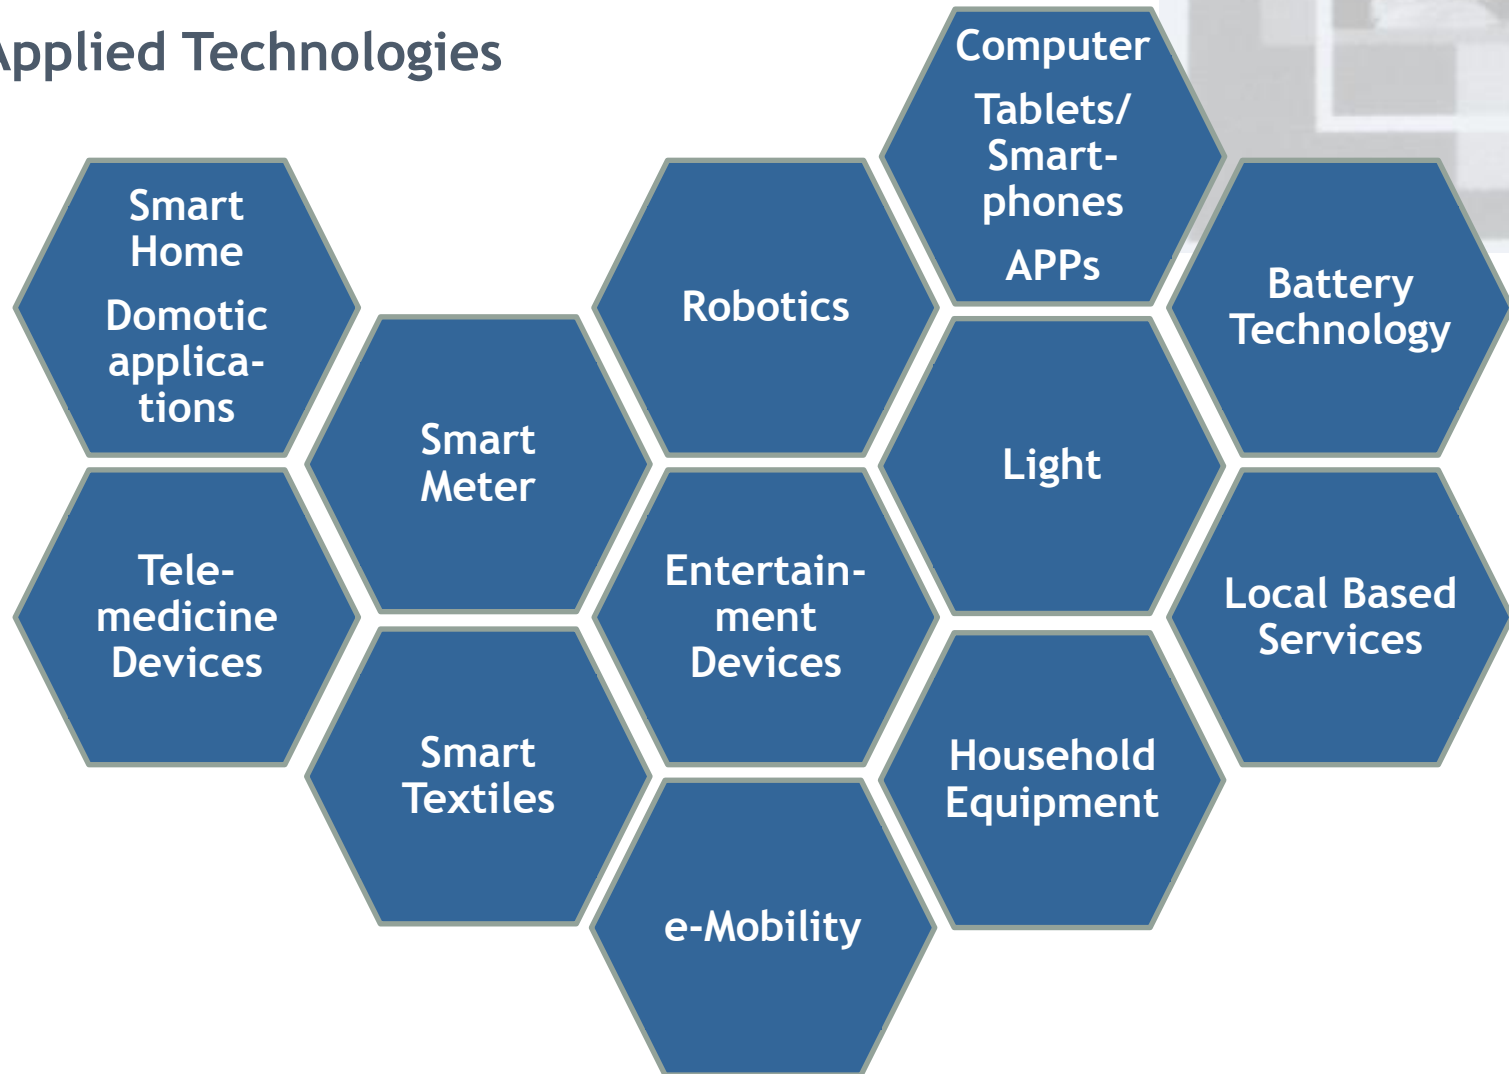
pplied Technologies

Smart Home

Domotic applications

Tele-medicine Devices

Smart Meter

Smart Textiles

Robotics

Entertainment Devices

e-Mobility

Computer

Tablets/ Smartphones

APPs

Light

Household Equipment

Battery Technology

Local Based Services